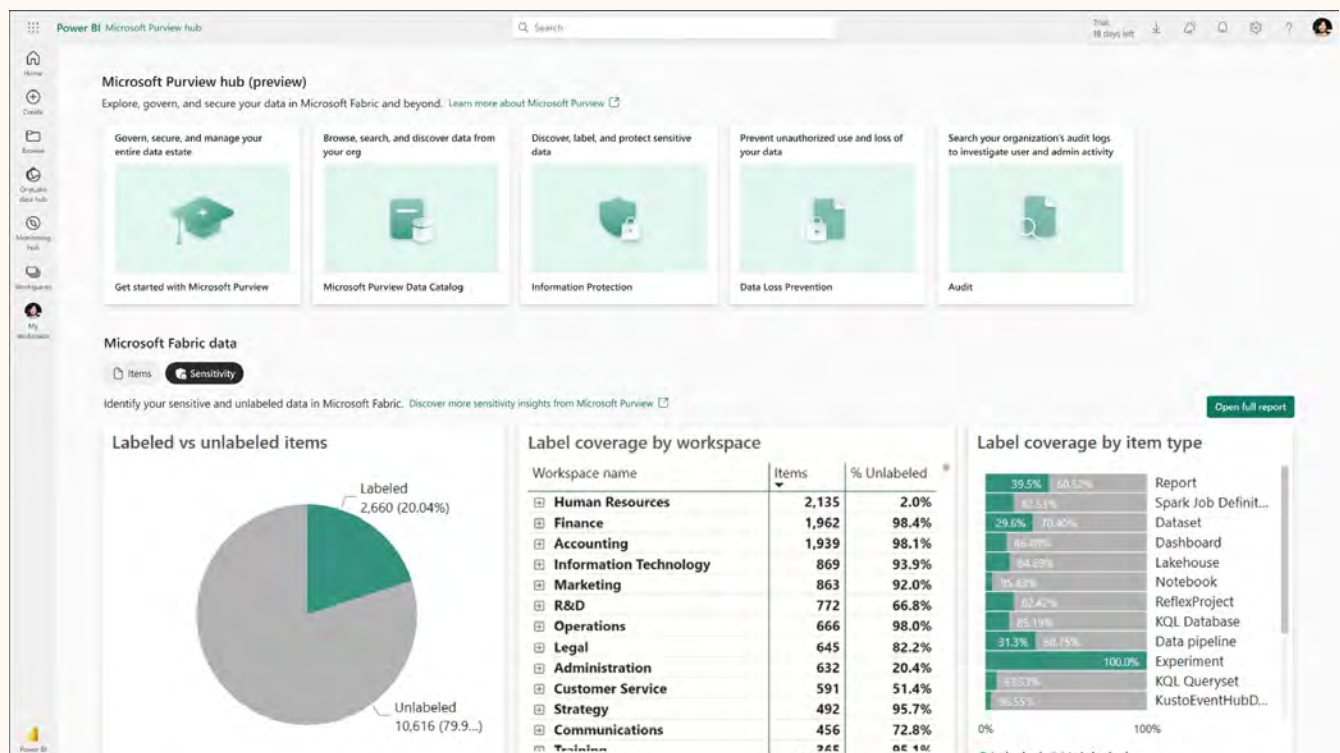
Power BI Microsoft Purview hub

Search

Trial: 18 days left

Home

Create

Browse

OneLake data hub

Monitoring hub

Workspaces

My workspace

Microsoft Purview hub (preview)

Explore, govern, and secure your data in Microsoft Fabric and beyond. Learn more about Microsoft Purview

Govern, secure, and manage your entire data estate

Get started with Microsoft Purview

Browse, search, and discover data from your org

Microsoft Purview Data Catalog

Discover, label, and protect sensitive data

Information Protection

Prevent unauthorized use and loss of your data

Data Loss Prevention

Search your organization's audit logs to investigate user and admin activity

Audit

Microsoft Fabric data

Items

Sensitivity

Identify your sensitive and unlabeled data in Microsoft Fabric. Discover more sensitivity insights from Microsoft Purview

Open full report

Labeled vs unlabeled items

Labeled
2,660 (20.04%)

Unlabeled
10,616 (79.9...)

Label coverage by workspace

| Workspace name | Items | % Unlabeled |
|---|---|---|
| Human Resources | 2,135 | 2.0% |
| Finance | 1,962 | 98.4% |
| Accounting | 1,939 | 98.1% |
| Information Technology | 869 | 93.9% |
| Marketing | 863 | 92.0% |
| R&D | 772 | 66.8% |
| Operations | 666 | 98.0% |
| Legal | 645 | 82.2% |
| Administration | 632 | 20.4% |
| Customer Service | 591 | 51.4% |
| Strategy | 492 | 95.7% |
| Communications | 456 | 72.8% |
| Training | 365 | 95.1% |

Label coverage by item type

39.5% 60.52% Report
82.53% Spark Job Definit...
29.6% 70.40% Dataset
86.49% Dashboard
84.69% Lakehouse
95.83% Notebook
82.42% ReflexProject
85.19% KQL Database
31.3% 68.75% Data pipeline
100.0% Experiment
83.53% KQL Queryset
96.55% KustoEventHubD...

0%

100%

Power BI